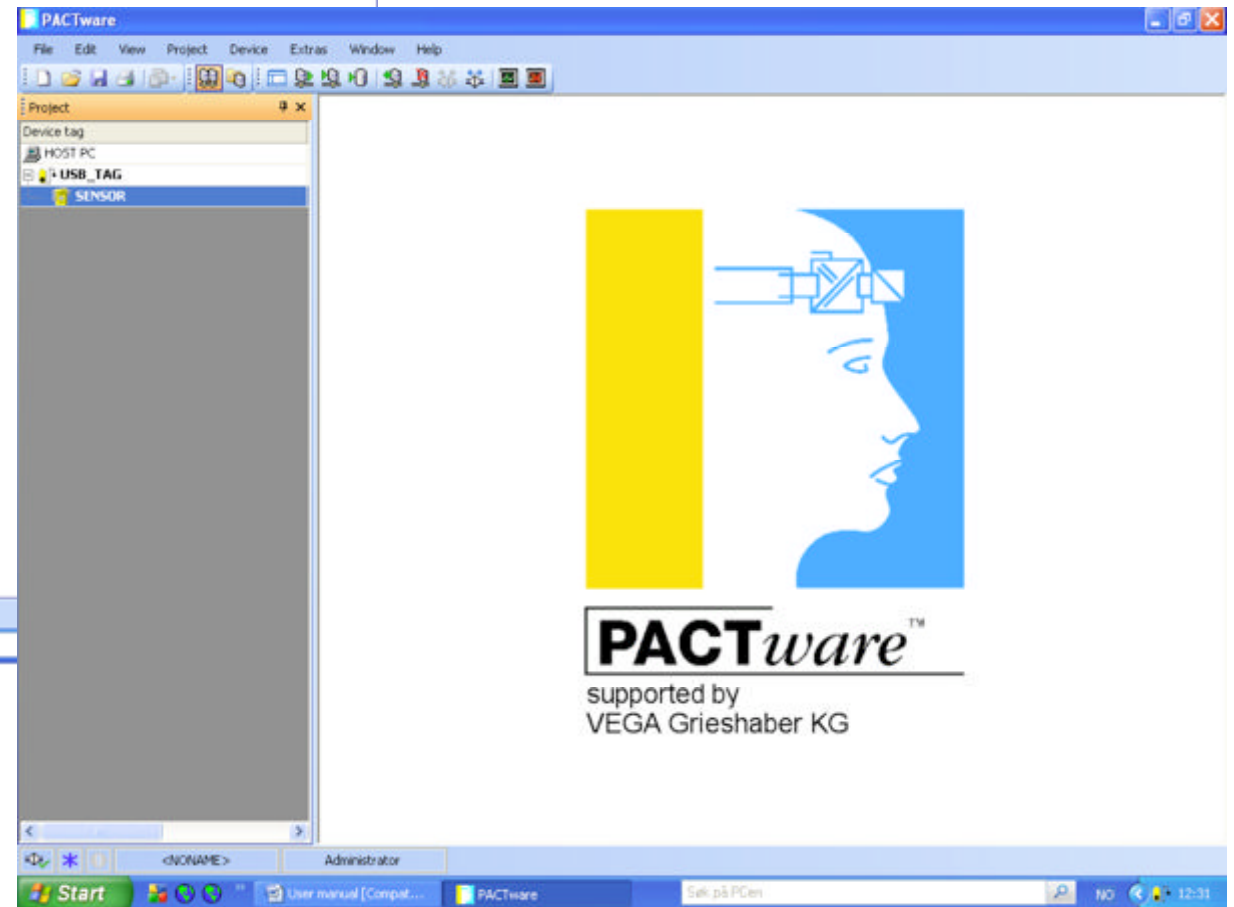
PACTware

File Edit View Project Device Extras Window Help

Project

Device tag

HOST PC

USB_TAG

SENSOR

PACTware™

supported by
VEGA Grieshaber KG

<NONAME>

Administrator

Start

User manual [Compat...

PACTware

Søk på PCen

NO

12:31